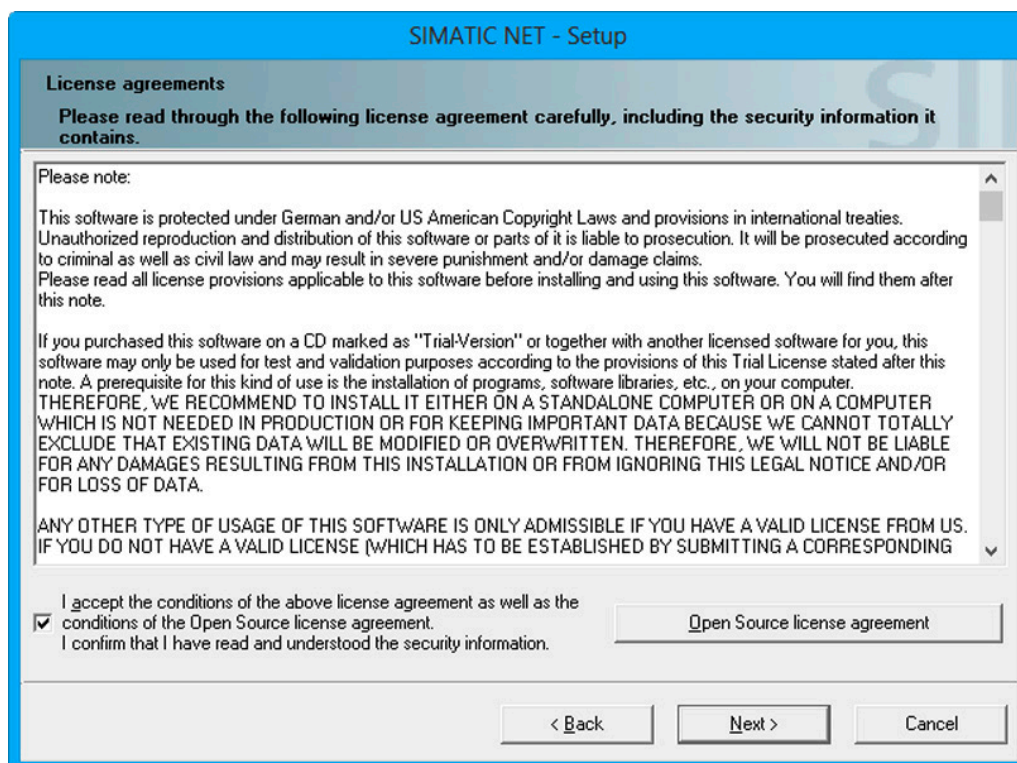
SIMATIC NET - Setup

License agreements

Please read through the following license agreement carefully, including the security information it contains.

Please note:

This software is protected under German and/or US American Copyright Laws and provisions in international treaties. Unauthorized reproduction and distribution of this software or parts of it is liable to prosecution. It will be prosecuted according to criminal as well as civil law and may result in severe punishment and/or damage claims.
Please read all license provisions applicable to this software before installing and using this software. You will find them after this note.

If you purchased this software on a CD marked as "Trial-Version" or together with another licensed software for you, this software may only be used for test and validation purposes according to the provisions of this Trial License stated after this note. A prerequisite for this kind of use is the installation of programs, software libraries, etc., on your computer. THEREFORE, WE RECOMMEND TO INSTALL IT EITHER ON A STANDALONE COMPUTER OR ON A COMPUTER WHICH IS NOT NEEDED IN PRODUCTION OR FOR KEEPING IMPORTANT DATA BECAUSE WE CANNOT TOTALLY EXCLUDE THAT EXISTING DATA WILL BE MODIFIED OR OVERWRITTEN. THEREFORE, WE WILL NOT BE LIABLE FOR ANY DAMAGES RESULTING FROM THIS INSTALLATION OR FROM IGNORING THIS LEGAL NOTICE AND/OR FOR LOSS OF DATA.

ANY OTHER TYPE OF USAGE OF THIS SOFTWARE IS ONLY ADMISSIBLE IF YOU HAVE A VALID LICENSE FROM US. IF YOU DO NOT HAVE A VALID LICENSE (WHICH HAS TO BE ESTABLISHED BY SUBMITTING A CORRESPONDING

I accept the conditions of the above license agreement as well as the conditions of the Open Source license agreement.
I confirm that I have read and understood the security information.

Open Source license agreement

< Back

Next >

Cancel